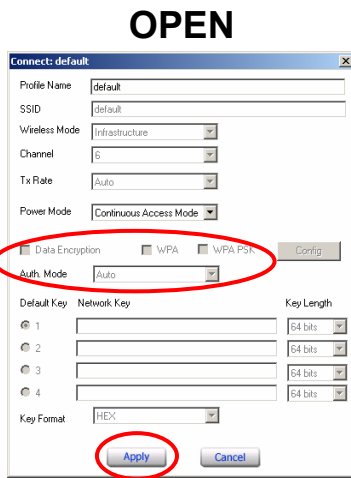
OPEN

Connect: default

Profile Name default

SSID default

Wireless Mode Infrastructure

Channel 6

Tx Rate Auto

Power Mode Continuous Access Mode

Data Encryption WPA WPA PSK Config

Auth. Mode Auto

Default Key Network Key Key Length

1 64 bits

2 64 bits

3 64 bits

4 64 bits

Key Format HEX

Apply Cancel